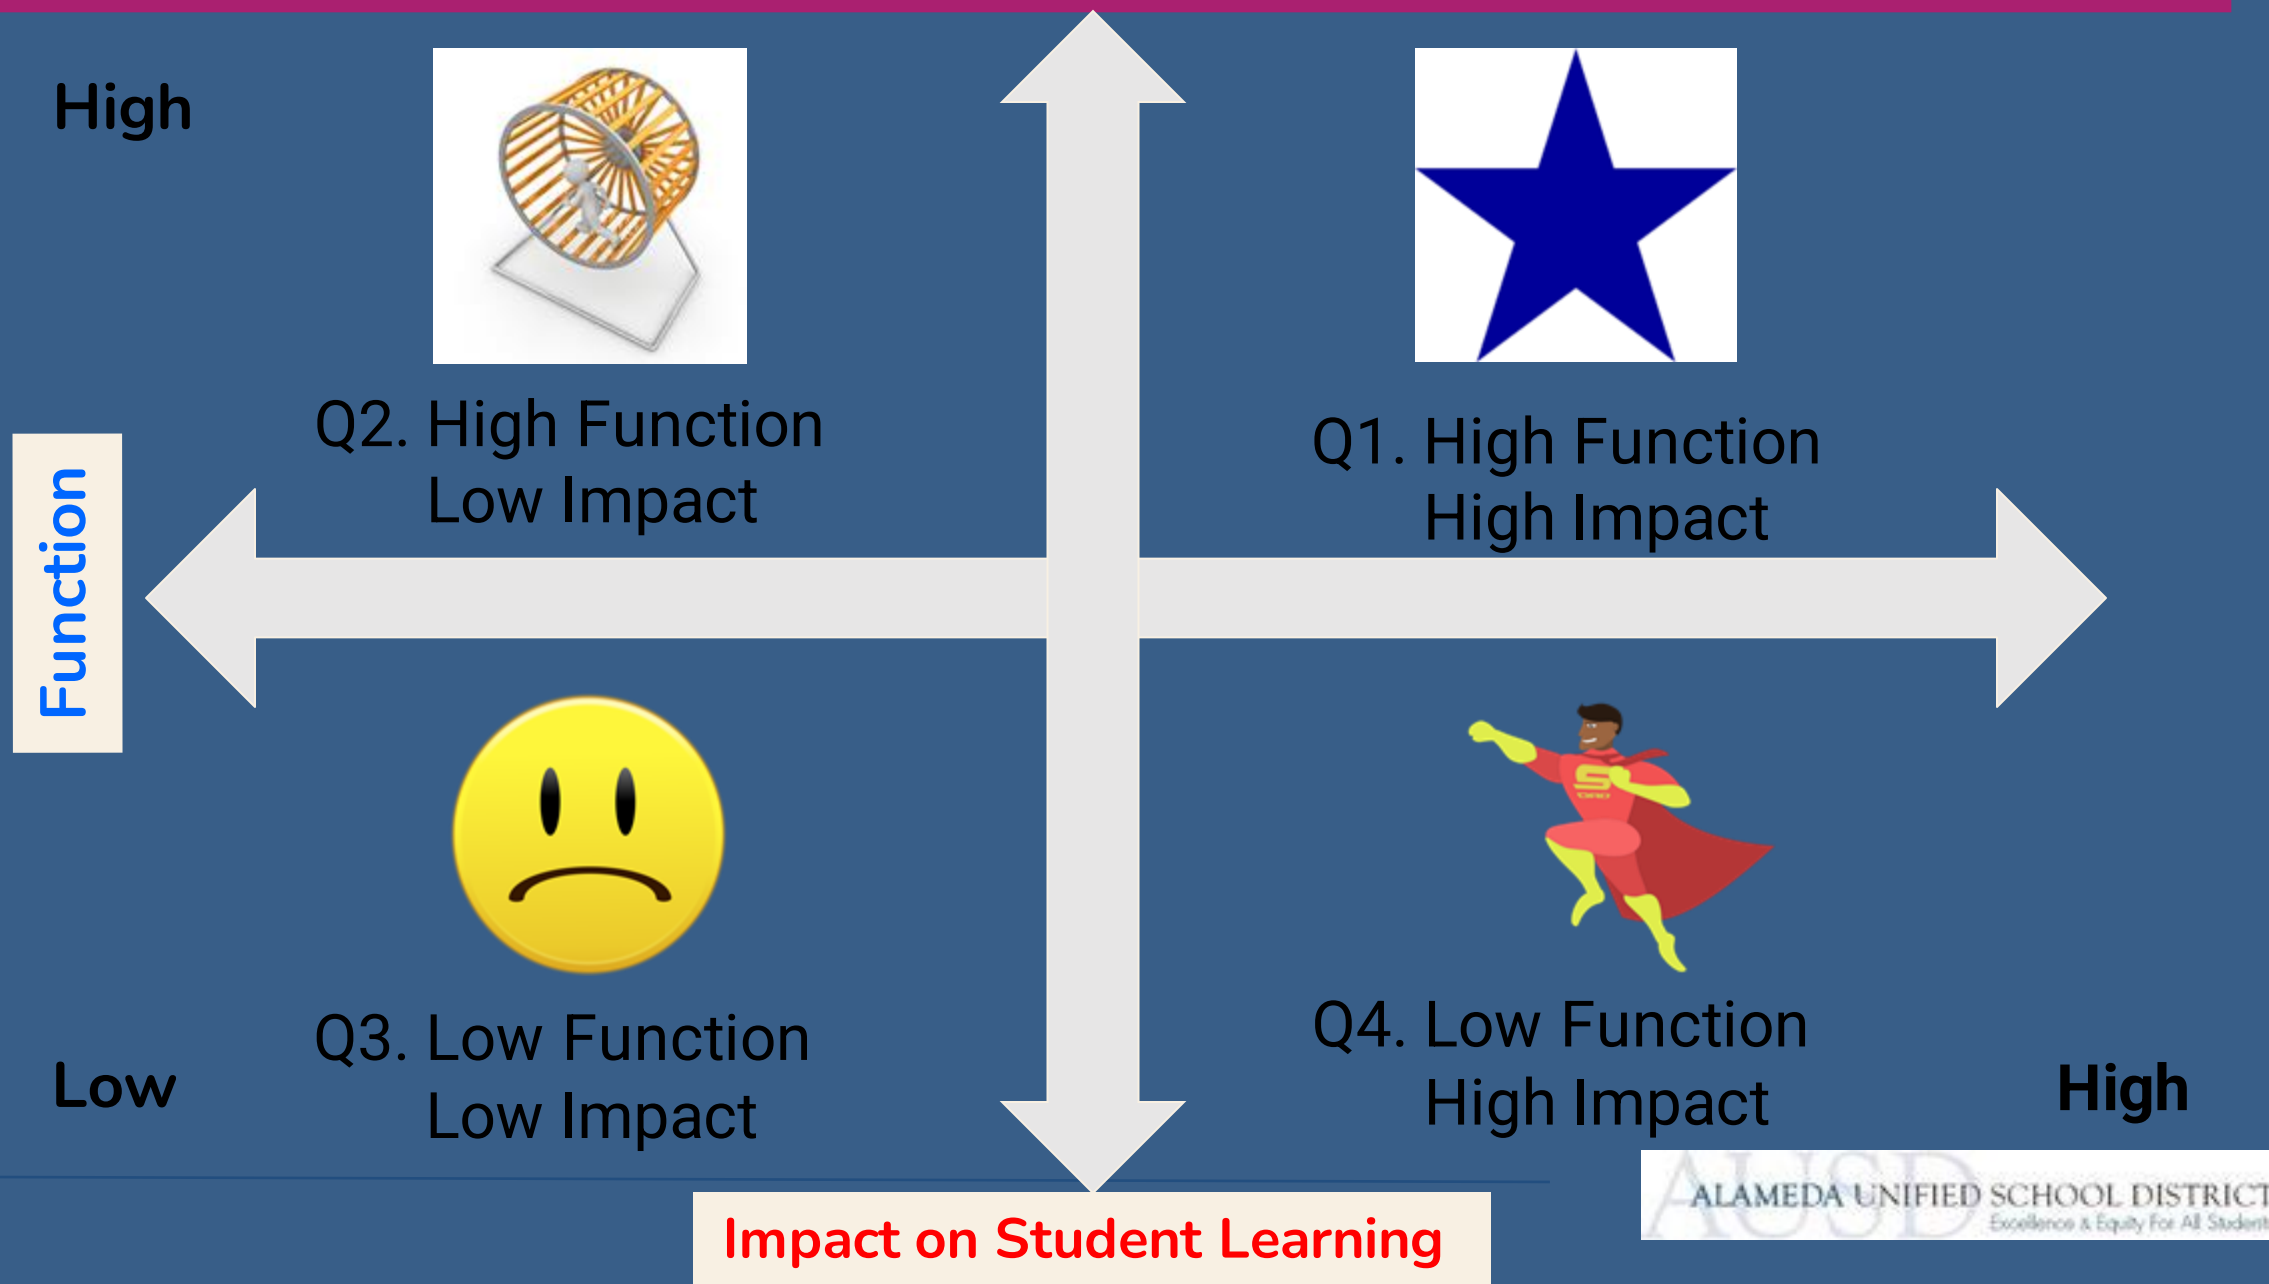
High

Q2. High Function
Low Impact

Q1. High Function
High Impact

Function

Q3. Low Function
Low Impact

Q4. Low Function
High Impact

Low

High

Impact on Student Learning

AUSD ALAMEDA UNIFIED SCHOOL DISTRICT
Excellence & Equity For All Students